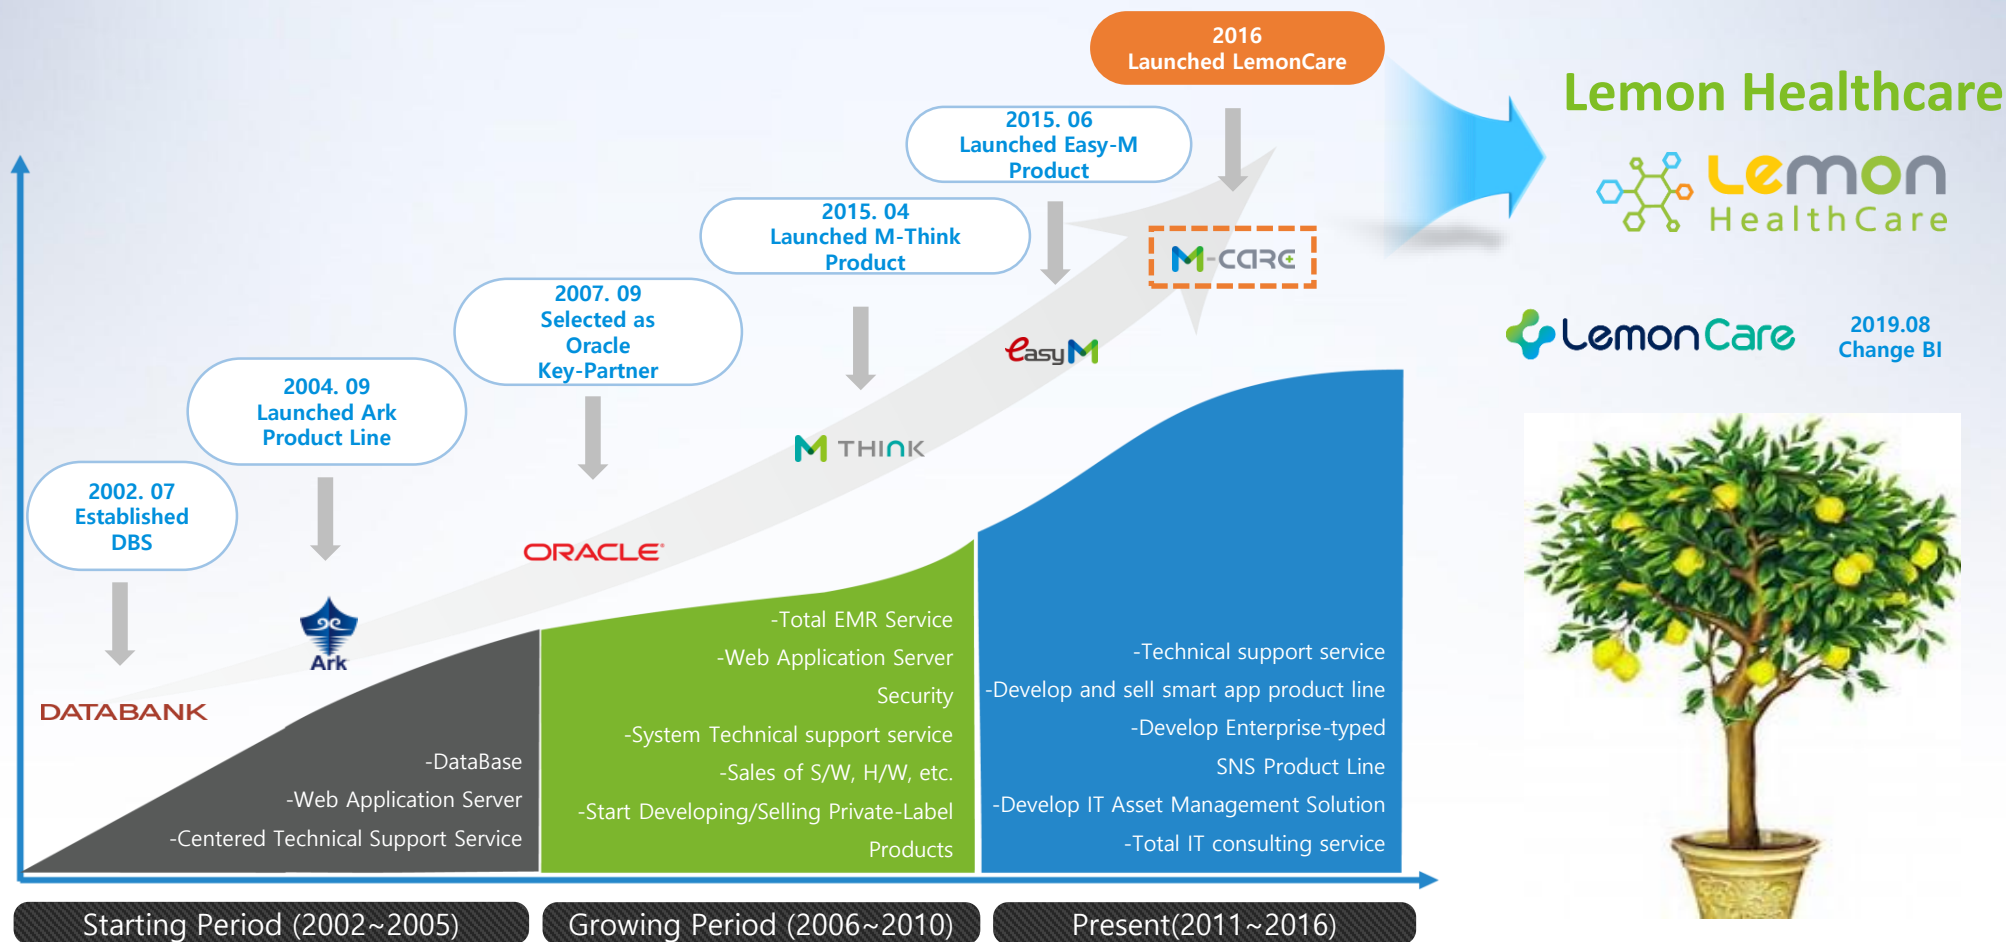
2016
Launched LemonCare

Lemon Healthcare

Lemon
HealthCare

2015. 06
Launched Easy-M
Product

2015. 04
Launched M-Think
Product

M-CARE

2007. 09
Selected as
Oracle
Key-Partner

EasyM

LemonCare

2019.08
Change BI

2004. 09
Launched Ark
Product Line

M THINK

2002. 07
Established
DBS

ORACLE

Ark

DATABANK

-DataBase
-Web Application Server
-Centered Technical Support Service

-Total EMR Service
-Web Application Server Security
-System Technical support service
-Sales of S/W, H/W, etc.
-Start Developing/Selling Private-Label Products

-Technical support service
-Develop and sell smart app product line
-Develop Enterprise-typed SNS Product Line
-Develop IT Asset Management Solution
-Total IT consulting service

Starting Period (2002~2005)

Growing Period (2006~2010)

Present(2011~2016)